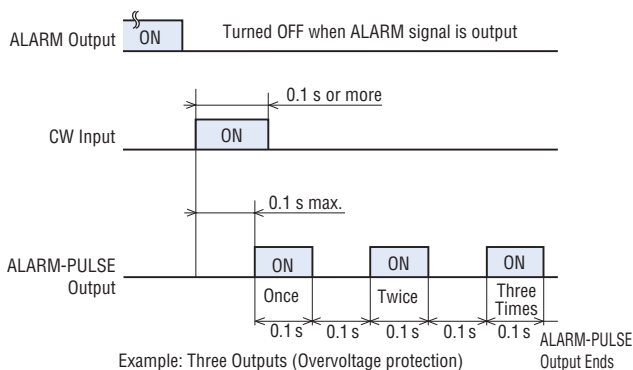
ALARM Output
ON
Turned OFF when ALARM signal is output

0.1 s or more

CW Input
ON

0.1 s max.

ALARM-PULSE Output
ON
ON
ON
Once
Twice
Three Times
0.1 s
0.1 s
0.1 s
0.1 s
0.1 s
ALARM-PULSE Output Ends

Example: Three Outputs (Overvoltage protection)